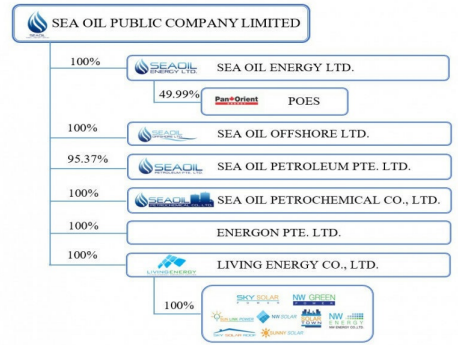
SEAOIL SEA OIL PUBLIC COMPANY LIMITED

100%

SEAOIL ENERGY LTD. SEA OIL ENERGY LTD.

49.99%

Pan Orient POES

100%

SEAOIL OFFSHORE SEA OIL OFFSHORE LTD.

95.37%

SEAOIL PETROLEUM PTE. LTD. SEA OIL PETROLEUM PTE. LTD.

100%

SEAOIL PETROCHEMICAL CO., LTD. SEA OIL PETROCHEMICAL CO., LTD.

100%

ENERGON PTE. LTD.

100%

LIVING ENERGY LIVING ENERGY CO., LTD.

100%

SKY SOLAR POWER NW GREEN POWER SUN LINK POWER NW SOLAR SOLAR TOWN NW ENERGY SKY SOLAR ROOF SUNNY SOLAR